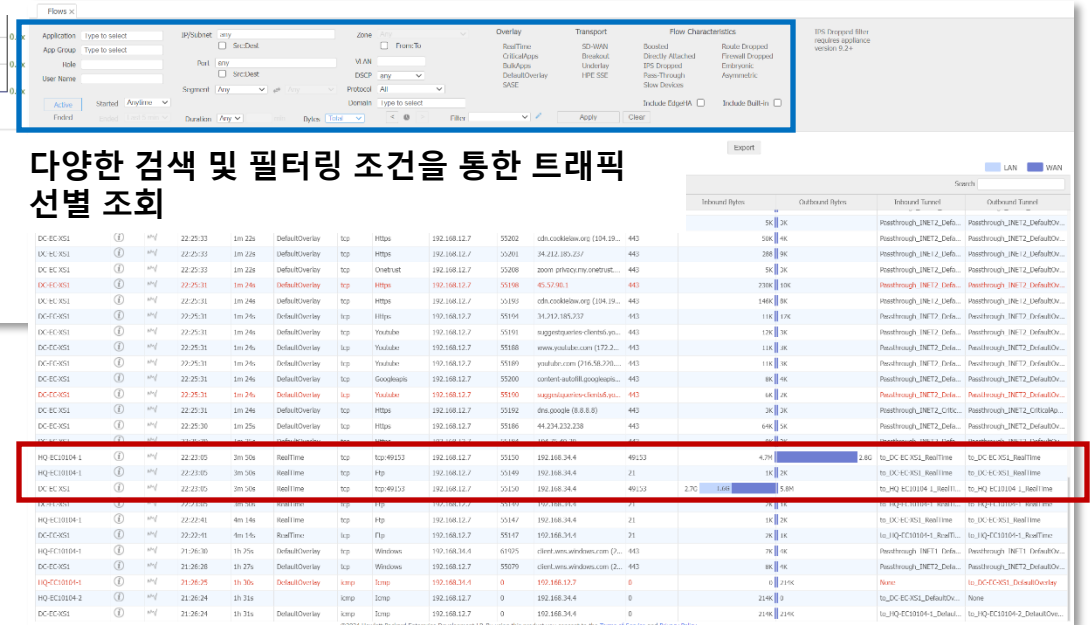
Flows ×

Application Type to select
App Group Type to select
Hole
User Name

IP/Subnet any
Src:Dest
Port any
Src:Dest
Segment Any

Zone Any
From:To
VLAN
DSCP any
Protocol All
Domain Type to select

Overlay
RealTime
CriticalApps
BulkApps
DefaultOverlay
SASE

Transport
SD-WAN
Breakout
Underlay
HPE SSE

Flow Characteristics
Boosted
Directly Attached
IPS Dropped
Pass-Through
Slow Devices
Route Dropped
Firewall Dropped
Embryonic
Asymmetric

Include EdgeHA
Include Built-in

IPS Dropped filter requires appliance version 9.2+

Active
Ended
Started Anytime
Duration Any
Bytes Total
Filter
Apply
Clear

Export

다양한 검색 및 필터링 조건을 통한 트래픽 선별 조회

LAN WAN
Search

| Inbound Bytes | Outbound Bytes | Inbound Tunnel | Outbound Tunnel |
|---|---|---|---|

| DC-EC-XS1 | 22:25:33 | 1m 22s | DefaultOverlay | tcp | Https | 192.168.12.7 | 55202 | cdn.cookielaw.org (104.19... | 443 | 50K | 4K | Passthrough_INET2_Defa... | Passthrough_INET2_DefaultOv... |
|---|---|---|---|---|---|---|---|---|---|---|---|---|---|
| DC-EC-XS1 | 22:25:33 | 1m 22s | DefaultOverlay | tcp | Https | 192.168.12.7 | 55201 | 34.212.185.237 | 443 | 288 | 8K | Passthrough_INET2_Defa... | Passthrough_INET2_DefaultOv... |
| DC-EC-XS1 | 22:25:33 | 1m 22s | DefaultOverlay | tcp | Onetrust | 192.168.12.7 | 55208 | zoom privacy.my.onetrust... | 443 | 5K | 3K | Passthrough_INET2_Defa... | Passthrough_INET2_DefaultOv... |
| DC-EC-XS1 | 22:25:31 | 1m 24s | DefaultOverlay | tcp | Https | 192.168.12.7 | 55198 | 45.57.90.1 | 443 | 230K | 10K | Passthrough_INET2_Defa... | Passthrough_INET2_DefaultOv... |
| DC-EC-XS1 | 22:25:31 | 1m 24s | DefaultOverlay | tcp | Https | 192.168.12.7 | 55193 | cdn.cookielaw.org (104.19... | 443 | 146K | 8K | Passthrough_INET2_Defa... | Passthrough_INET2_DefaultOv... |
| DC-EC-XS1 | 22:25:31 | 1m 24s | DefaultOverlay | tcp | Https | 192.168.12.7 | 55194 | 34.212.185.237 | 443 | 11K | 17K | Passthrough_INET2_Defa... | Passthrough_INET2_DefaultOv... |
| DC-EC-XS1 | 22:25:31 | 1m 24s | DefaultOverlay | tcp | Youtube | 192.168.12.7 | 55191 | suggestqueries-clients6.yo... | 443 | 12K | 3K | Passthrough_INET2_Defa... | Passthrough_INET2_DefaultOv... |
| DC-EC-XS1 | 22:25:31 | 1m 24s | DefaultOverlay | tcp | Youtube | 192.168.12.7 | 55188 | www.youtube.com (172.2... | 443 | 11K | 4K | Passthrough_INET2_Defa... | Passthrough_INET2_DefaultOv... |
| DC-EC-XS1 | 22:25:31 | 1m 24s | DefaultOverlay | tcp | Youtube | 192.168.12.7 | 55189 | youtube.com (216.58.220... | 443 | 11K | 3K | Passthrough_INET2_Defa... | Passthrough_INET2_DefaultOv... |
| DC-EC-XS1 | 22:25:31 | 1m 24s | DefaultOverlay | tcp | Googleapis | 192.168.12.7 | 55200 | content-autofill.googleapis... | 443 | 8K | 4K | Passthrough_INET2_Defa... | Passthrough_INET2_DefaultOv... |
| DC-EC-XS1 | 22:25:31 | 1m 24s | DefaultOverlay | tcp | Youtube | 192.168.12.7 | 55190 | suggestqueries-clients6.yo... | 443 | 6K | 2K | Passthrough_INET2_Defa... | Passthrough_INET2_DefaultOv... |
| DC-EC-XS1 | 22:25:31 | 1m 24s | DefaultOverlay | tcp | Https | 192.168.12.7 | 55192 | dns.google (8.8.8.8) | 443 | 3K | 3K | Passthrough_INET2_Critic... | Passthrough_INET2_CriticalAp... |
| DC-EC-XS1 | 22:25:30 | 1m 25s | DefaultOverlay | tcp | Https | 192.168.12.7 | 55186 | 44.234.232.238 | 443 | 64K | 5K | Passthrough_INET2_Defa... | Passthrough_INET2_DefaultOv... |
| HQ-EC10104-1 | 22:23:05 | 3m 50s | RealTime | tcp | tcp:49153 | 192.168.12.7 | 55150 | 192.168.34.4 | 49153 | 4.7M | 2.8G | to_DC-EC-XS1_RealTime | to_DC-EC-XS1_RealTime |
| HQ-EC10104-1 | 22:23:05 | 3m 50s | RealTime | tcp | Ftp | 192.168.12.7 | 55149 | 192.168.34.4 | 21 | 1K | 2K | to_DC-EC-XS1_RealTime | to_DC-EC-XS1_RealTime |
| DC-EC-XS1 | 22:23:05 | 3m 50s | RealTime | tcp | tcp:49153 | 192.168.12.7 | 55150 | 192.168.34.4 | 49153 | 2.7G 1.6G | 5.8M | to_HQ-EC10104-1_RealTi... | to_HQ-EC10104-1_RealTime |
| HQ-EC10104-1 | 22:22:41 | 4m 14s | RealTime | tcp | Ftp | 192.168.12.7 | 55147 | 192.168.34.4 | 21 | 1K | 2K | to_DC-EC-XS1_RealTime | to_DC-EC-XS1_RealTime |
| DC-EC-XS1 | 22:22:41 | 4m 14s | RealTime | tcp | Ftp | 192.168.12.7 | 55147 | 192.168.34.4 | 21 | 1K | 2K | to_HQ-EC10104-1_RealTi... | to_HQ-EC10104-1_RealTime |
| HQ-EC10104-1 | 21:26:30 | 1h 25s | DefaultOverlay | tcp | Windows | 192.168.34.4 | 61925 | client.wns.windows.com (2... | 443 | 7K | 4K | Passthrough_INET1_Defa... | Passthrough_INET1_DefaultOv... |
| DC-EC-XS1 | 21:26:28 | 1h 27s | DefaultOverlay | tcp | Windows | 192.168.12.7 | 55079 | client.wns.windows.com (2... | 443 | 7K | 4K | Passthrough_INET2_Defa... | Passthrough_INET2_DefaultOv... |
| HQ-EC10104-1 | 21:26:25 | 1h 30s | DefaultOverlay | icmp | Icmp | 192.168.34.4 | 0 | 192.168.12.7 | 0 | 0 | 214K | None | to_DC-EC-XS1_DefaultOverlay |
| HQ-EC10104-2 | 21:26:24 | 1h 31s | | icmp | Icmp | 192.168.12.7 | 0 | 192.168.34.4 | 0 | 214K | 0 | to_DC-EC-XS1_DefaultOv... | None |
| DC-EC-XS1 | 21:26:24 | 1h 31s | DefaultOverlay | icmp | Icmp | 192.168.12.7 | 0 | 192.168.34.4 | 0 | 214K | 214K | to_HQ-EC10104-1_Defaul... | to_HQ-EC10104-2_DefaultOve... |